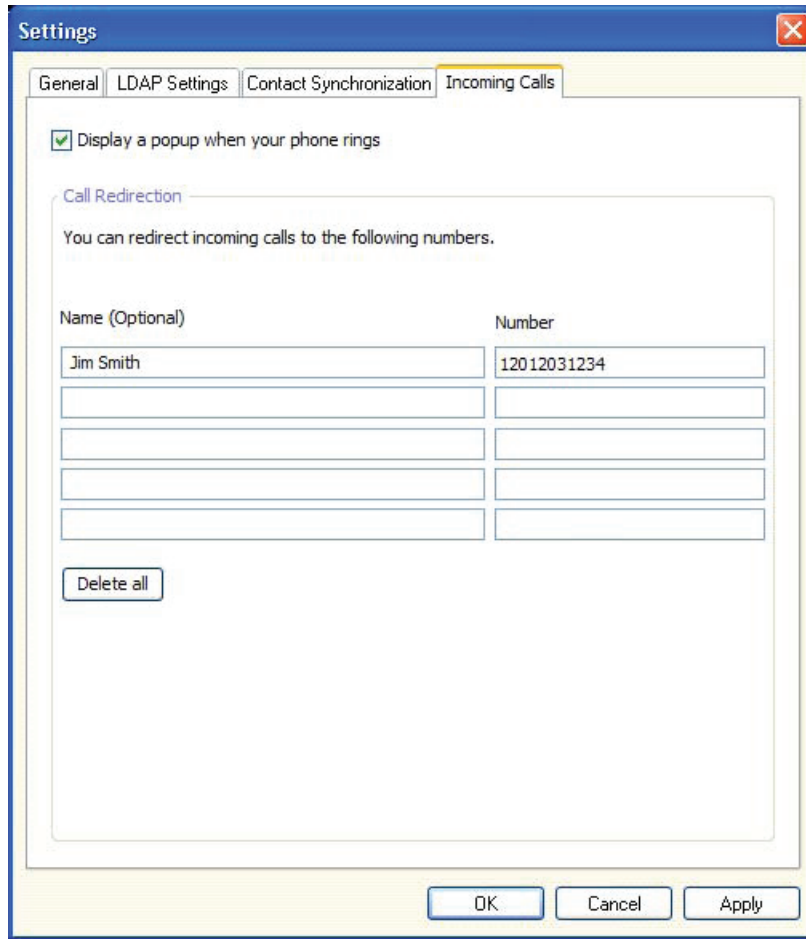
Settings

General | LDAP Settings | Contact Synchronization | Incoming Calls

Display a popup when your phone rings

Call Redirection

You can redirect incoming calls to the following numbers.

Name (Optional)

Number

Jim Smith

12012031234

Delete all

OK

Cancel

Apply